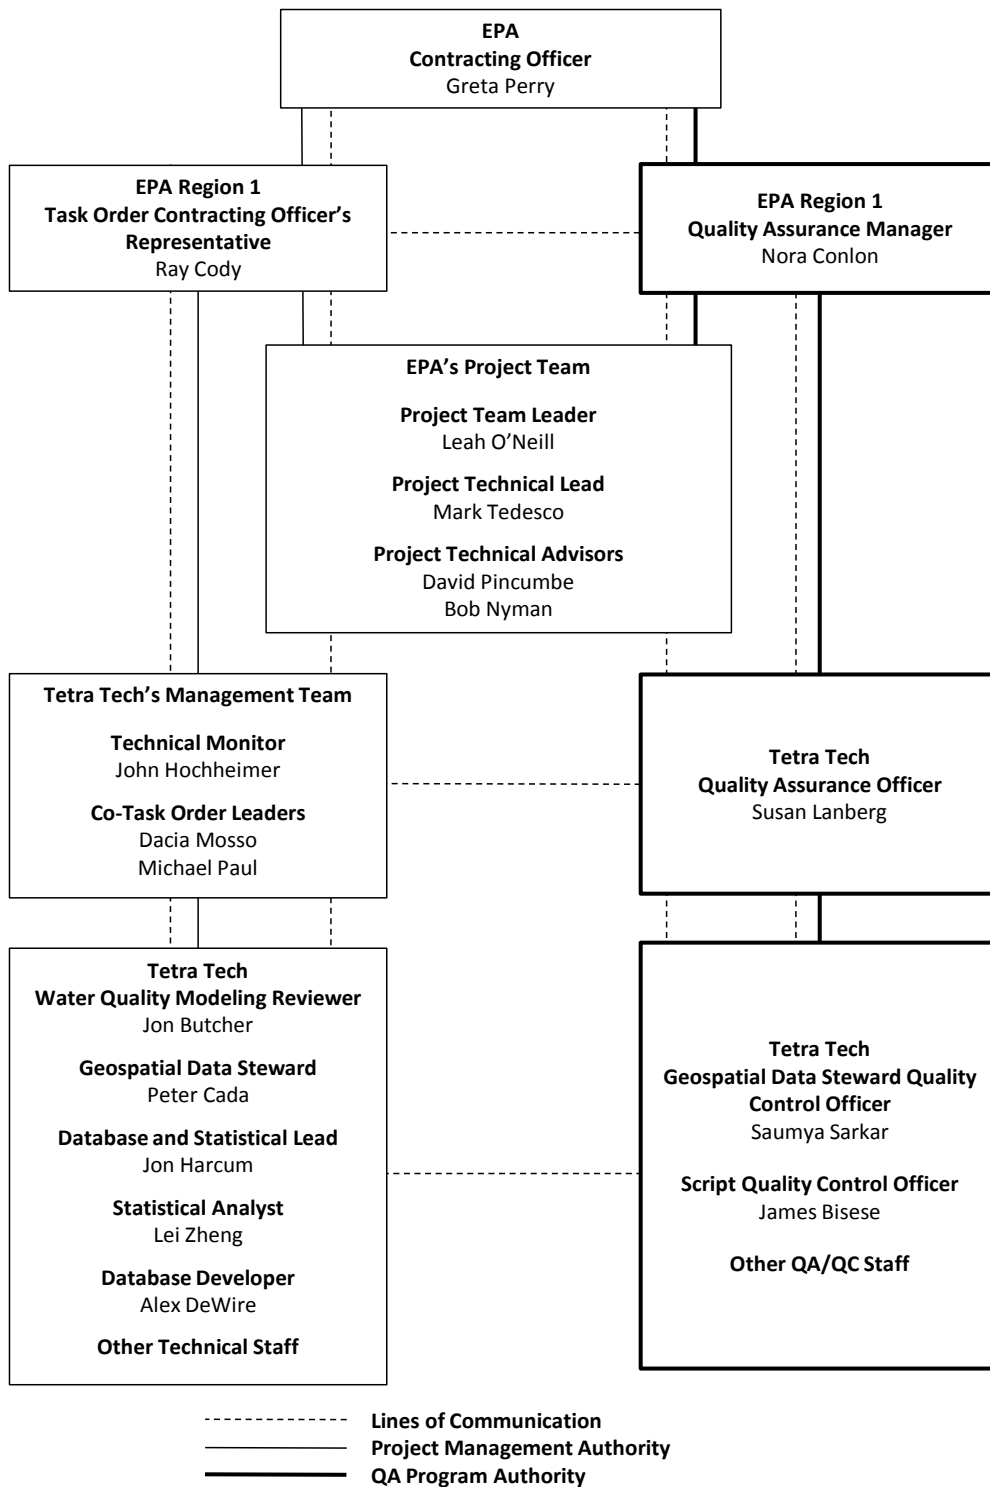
EPA
Contracting Officer
Greta Perry

EPA Region 1
Task Order Contracting Officer's Representative
Ray Cody

EPA Region 1
Quality Assurance Manager
Nora Conlon

EPA's Project Team

Project Team Leader
Leah O'Neill

Project Technical Lead
Mark Tedesco

Project Technical Advisors
David Pincumbe
Bob Nyman

Tetra Tech's Management Team

Technical Monitor
John Hochheimer

Co-Task Order Leaders
Dacia Mosso
Michael Paul

Tetra Tech
Quality Assurance Officer
Susan Lanberg

Tetra Tech
Water Quality Modeling Reviewer
Jon Butcher

Geospatial Data Steward
Peter Cada

Database and Statistical Lead
Jon Harcum

Statistical Analyst
Lei Zheng

Database Developer
Alex DeWire

Other Technical Staff

Tetra Tech
Geospatial Data Steward Quality Control Officer
Saumya Sarkar

Script Quality Control Officer
James Bisese

Other QA/QC Staff

Lines of Communication
Project Management Authority
QA Program Authority